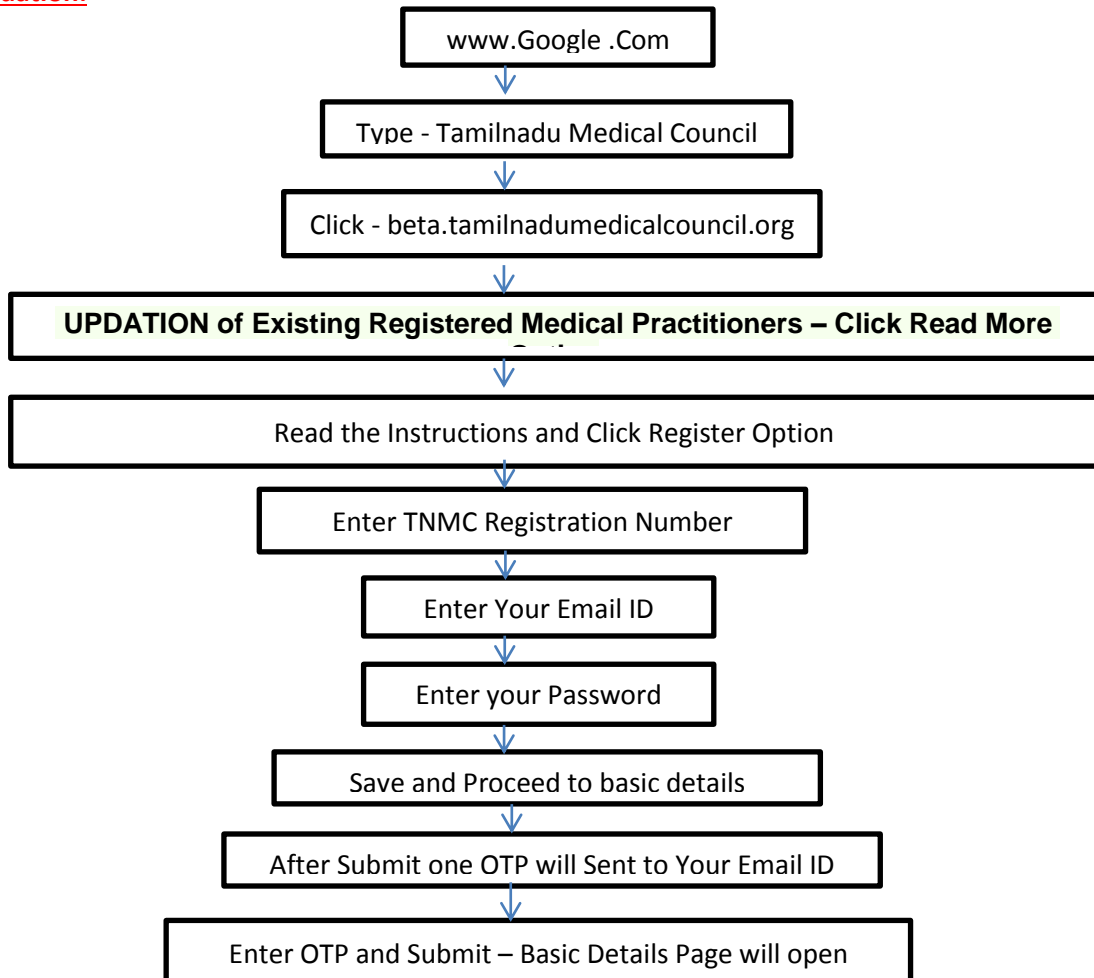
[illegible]dation:

www.Google .Com

Type - Tamilnadu Medical Council

Click - beta.tamilnadumedicalcouncil.org

UPDATION of Existing Registered Medical Practitioners – Click Read More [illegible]

Read the Instructions and Click Register Option

Enter TNMC Registration Number

Enter Your Email ID

Enter your Password

Save and Proceed to basic details

After Submit one OTP will Sent to Your Email ID

Enter OTP and Submit – Basic Details Page will open